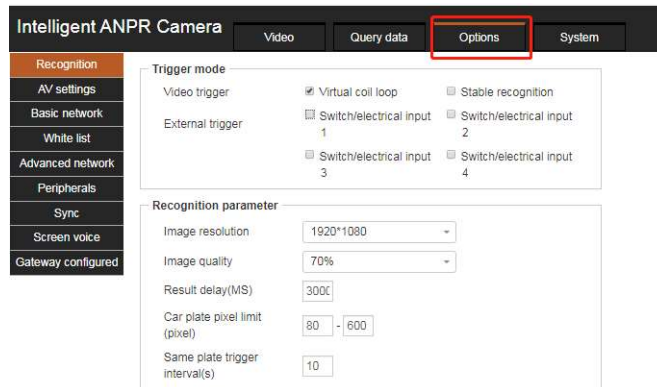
Intelligent ANPR Camera

Video

Query data

Options

System

Recognition

AV settings

Basic network

White list

Advanced network

Peripherals

Sync

Screen voice

Gateway configured

Trigger mode

Video trigger

Virtual coil loop

Stable recognition

External trigger

Switch/electrical input 1

Switch/electrical input 2

Switch/electrical input 3

Switch/electrical input 4

Recognition parameter

Image resolution

1920*1080

Image quality

70%

Result delay(MS)

3000

Car plate pixel limit (pixel)

80 - 600

Same plate trigger interval(s)

10